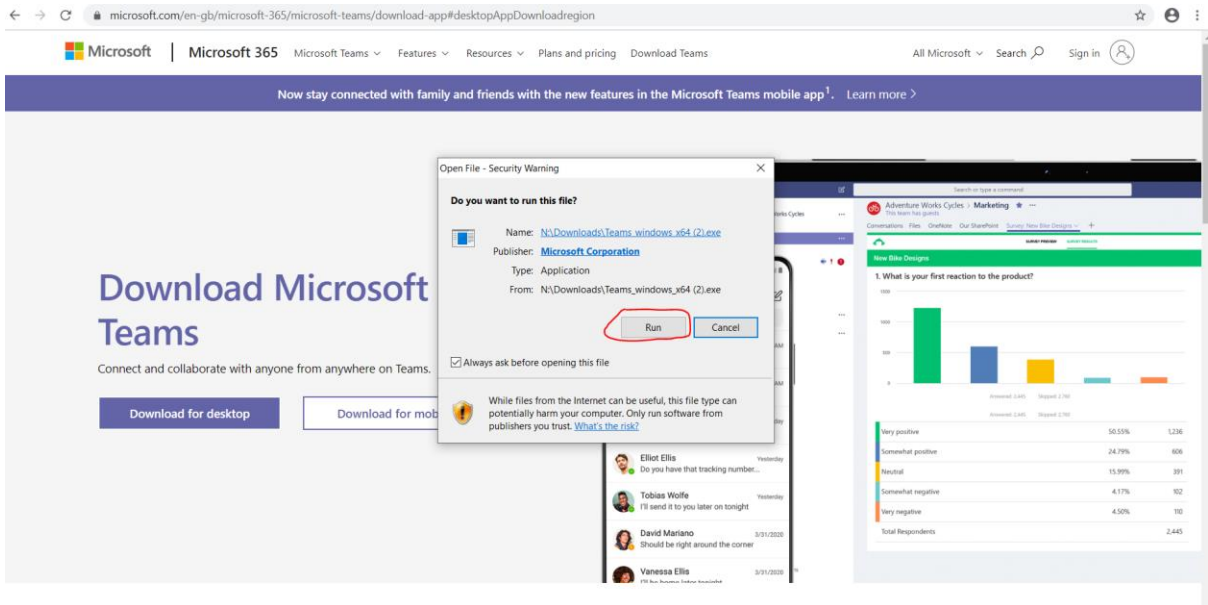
microsoft.com/en-gb/microsoft-365/microsoft-teams/download-app#desktopAppDownloadregion

Microsoft | Microsoft 365 Microsoft Teams Features Resources Plans and pricing Download Teams All Microsoft Search Sign in

Now stay connected with family and friends with the new features in the Microsoft Teams mobile app$^1$. Learn more >

Download Microsoft Teams

Connect and collaborate with anyone from anywhere on Teams.

Download for desktop Download for mob

Open File - Security Warning

Do you want to run this file?

Name: N:\Downloads\Teams_windows_x64 (2).exe
Publisher: Microsoft Corporation
Type: Application
From: N:\Downloads\Teams_windows_x64 (2).exe

Run Cancel

Always ask before opening this file

While files from the Internet can be useful, this file type can potentially harm your computer. Only run software from publishers you trust. What's the risk?

Search or type a command

Adventure Works Cycles > Marketing
This team has guests
Conversations Files OneNote Our SharePoint Survey: New Bike Designs

New Bike Designs
1. What is your first reaction to the product?

Elliot Ellis Yesterday
Do you have that tracking number...
Tobias Wolfe Yesterday
I'll send it to you later on tonight
David Mariano 3/31/2020
Should be right around the corner
Vanessa Ellis 3/31/2020
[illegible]

| | | |
|---|---|---|
| Very positive | 50.55% | 1,236 |
| Somewhat positive | 24.79% | 606 |
| Neutral | 15.99% | 391 |
| Somewhat negative | 4.17% | 102 |
| Very negative | 4.50% | 110 |
| Total Respondents | | 2,445 |